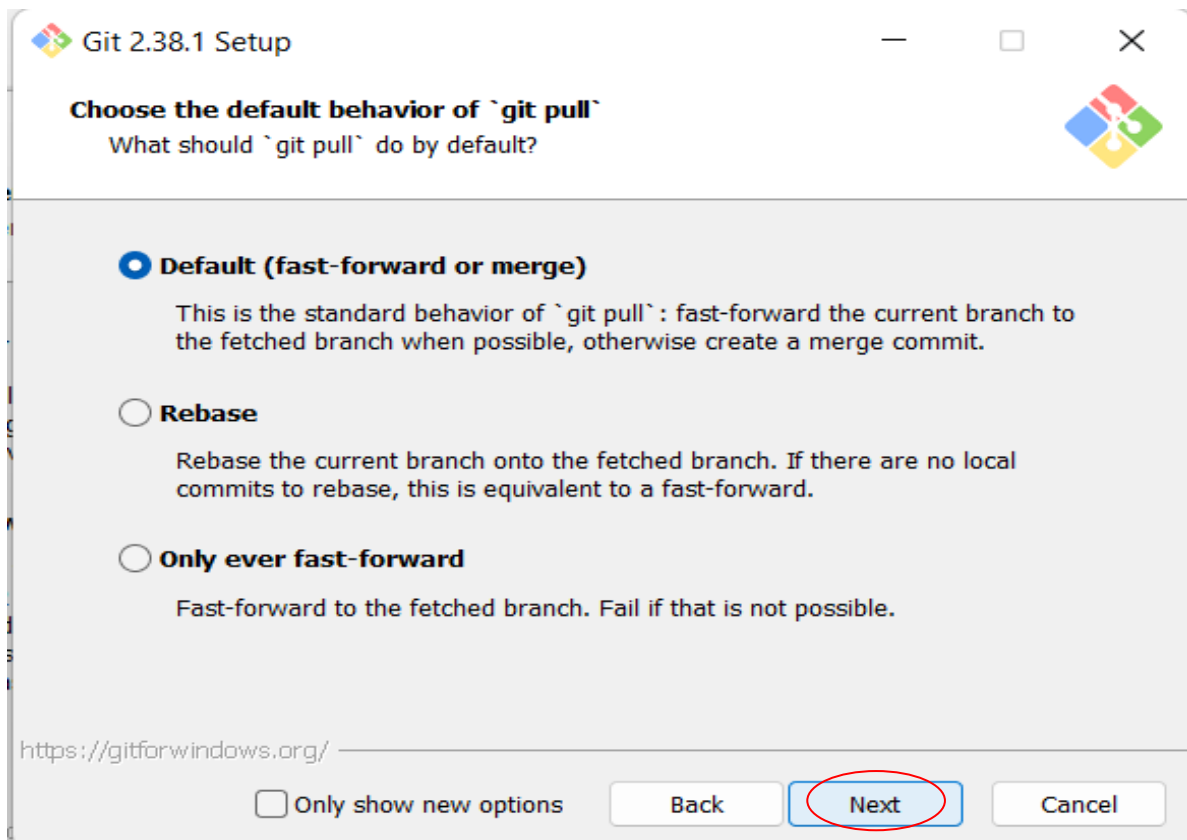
Git 2.38.1 Setup

Choose the default behavior of `git pull`
What should `git pull` do by default?

Default (fast-forward or merge)

This is the standard behavior of `git pull`: fast-forward the current branch to the fetched branch when possible, otherwise create a merge commit.

Rebase

Rebase the current branch onto the fetched branch. If there are no local commits to rebase, this is equivalent to a fast-forward.

Only ever fast-forward

Fast-forward to the fetched branch. Fail if that is not possible.

https://gitforwindows.org/

Only show new options

Back

Next

Cancel